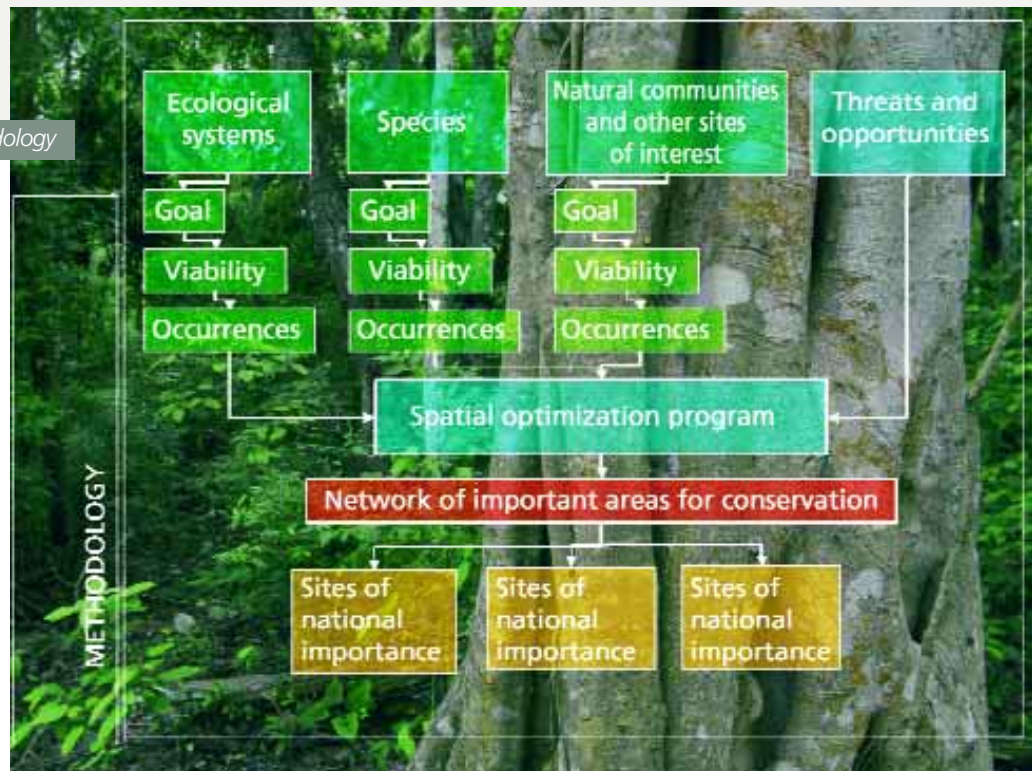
dology

METHODOLOGY

Ecological systems

Species

Natural communities and other sites of interest

Threats and opportunities

Goal

Viability

Occurrences

Goal

Viability

Occurrences

Goal

Viability

Occurrences

Spatial optimization program

Network of important areas for conservation

Sites of national importance

Sites of national importance

Sites of national importance